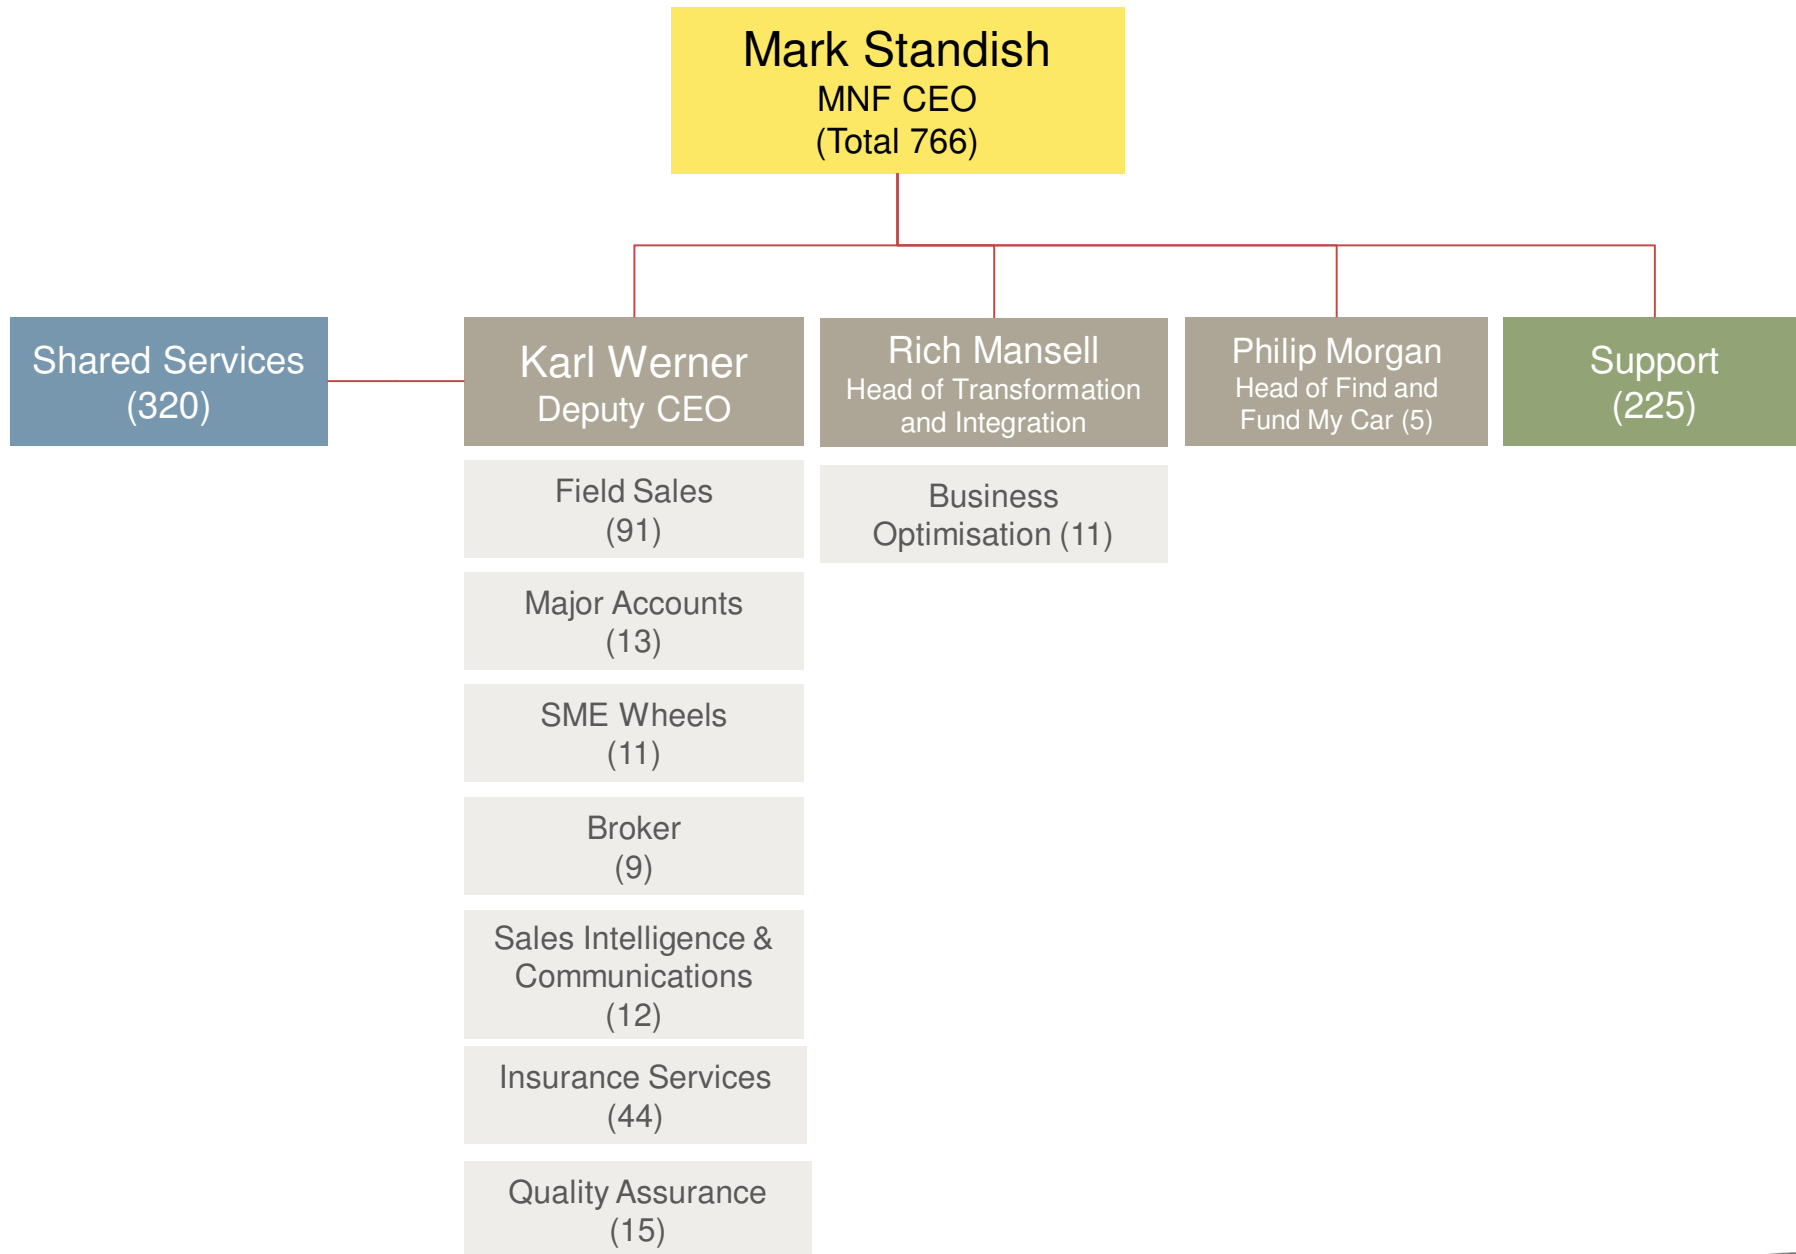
Mark Standish
MNF CEO
(Total 766)

Shared Services
(320)

Karl Werner
Deputy CEO

Field Sales
(91)

Major Accounts
(13)

SME Wheels
(11)

Broker
(9)

Sales Intelligence & Communications
(12)

Insurance Services
(44)

Quality Assurance
(15)

Rich Mansell
Head of Transformation and Integration

Business Optimisation (11)

Philip Morgan
Head of Find and Fund My Car (5)

Support
(225)